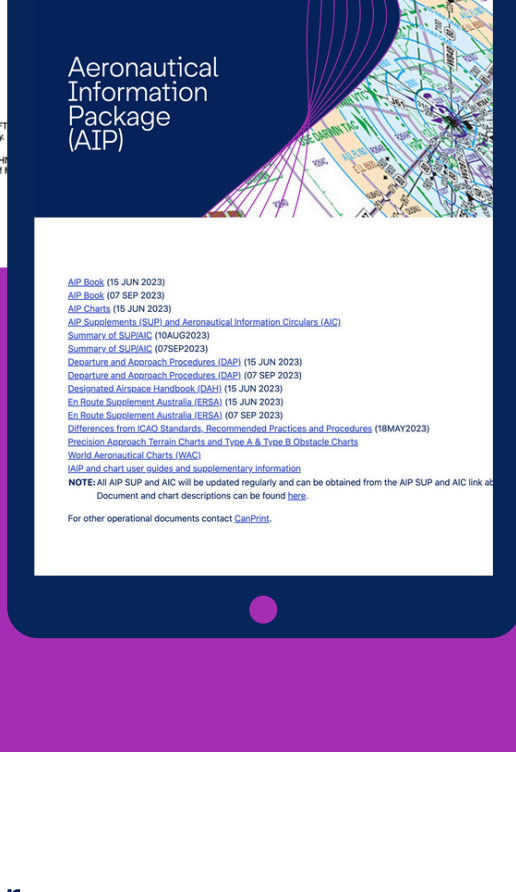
Aeronautical Information Package (AIP)

AIP Book (15 JUN 2023)
AIP Book (07 SEP 2023)
AIP Charts (15 JUN 2023)
AIP Supplements (SUP) and Aeronautical Information Circulars (AIC)
Summary of SUP/AIC (10AUG2023)
Summary of SUP/AIC (07SEP2023)
Departure and Approach Procedures (DAP) (15 JUN 2023)
Departure and Approach Procedures (DAP) (07 SEP 2023)
Designated Airspace Handbook (DAH) (15 JUN 2023)
En Route Supplement Australia (ERSA) (15 JUN 2023)
En Route Supplement Australia (ERSA) (07 SEP 2023)
Differences from ICAO Standards, Recommended Practices and Procedures (18MAY2023)
Precision Approach Terrain Charts and Type A & Type B Obstacle Charts
World Aeronautical Charts (WAC)
IAIP and chart user guides and supplementary information
NOTE: All AIP SUP and AIC will be updated regularly and can be obtained from the AIP SUP and AIC link ab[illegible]
Document and chart descriptions can be found here.

For other operational documents contact CanPrint.